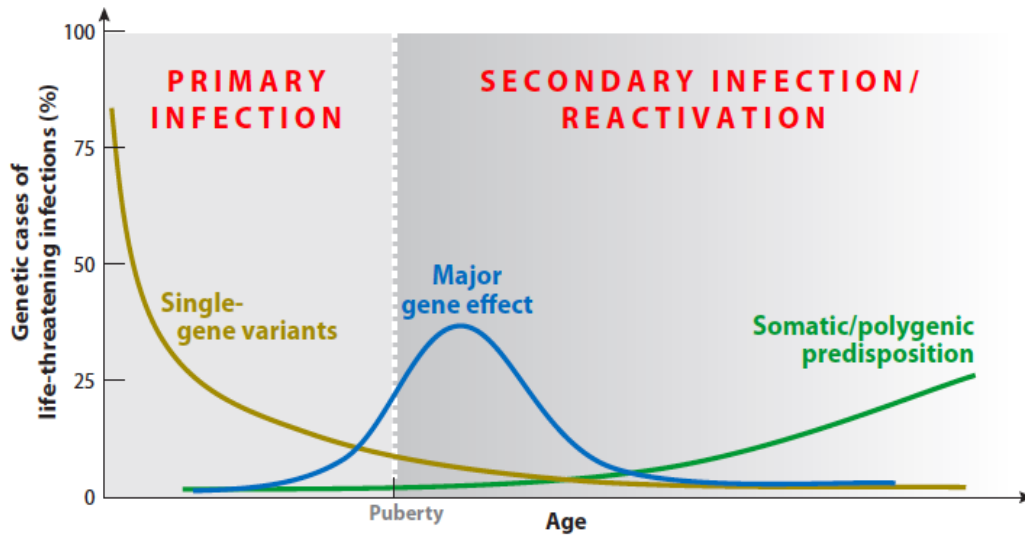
PRIMARY INFECTION

SECONDARY INFECTION/ REACTIVATION

Genetic cases of life-threatening infections (%)

100

75

50

25

0

Single-gene variants

Major gene effect

Somatic/polygenic predisposition

Puberty

Age